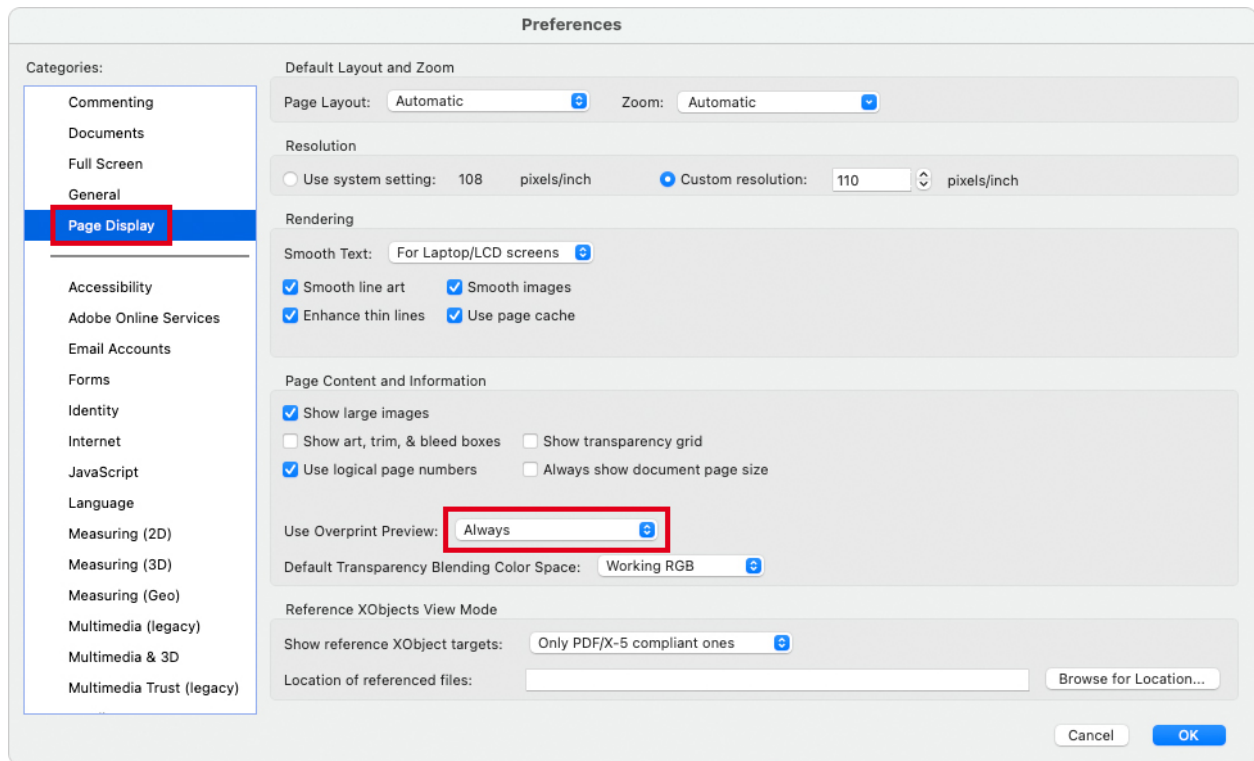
Preferences

Categories:

Commenting
Documents
Full Screen
General
Page Display

Accessibility
Adobe Online Services
Email Accounts
Forms
Identity
Internet
JavaScript
Language
Measuring (2D)
Measuring (3D)
Measuring (Geo)
Multimedia (legacy)
Multimedia & 3D
Multimedia Trust (legacy)

Default Layout and Zoom

Page Layout: Automatic Zoom: Automatic

Resolution

Use system setting: 108 pixels/inch Custom resolution: 110 pixels/inch

Rendering

Smooth Text: For Laptop/LCD screens

Smooth line art
Smooth images
Enhance thin lines
Use page cache

Page Content and Information

Show large images
Show art, trim, & bleed boxes
Show transparency grid
Use logical page numbers
Always show document page size

Use Overprint Preview: Always

Default Transparency Blending Color Space: Working RGB

Reference XObjects View Mode

Show reference XObject targets: Only PDF/X-5 compliant ones

Location of referenced files:

Browse for Location...

Cancel OK